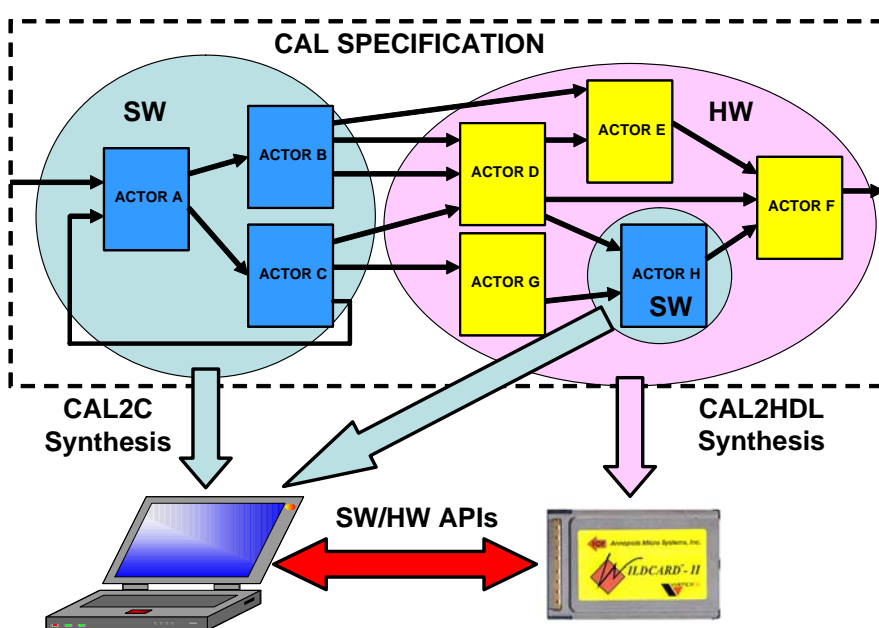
CAL SPECIFICATION

SW

HW

ACTOR A

ACTOR B

ACTOR C

ACTOR D

ACTOR E

ACTOR F

ACTOR G

ACTOR H

SW

CAL2C Synthesis

CAL2HDL Synthesis

SW/HW APIs

Annapolis Micro Systems, Inc.

WILDCARD - II

VIRTEX